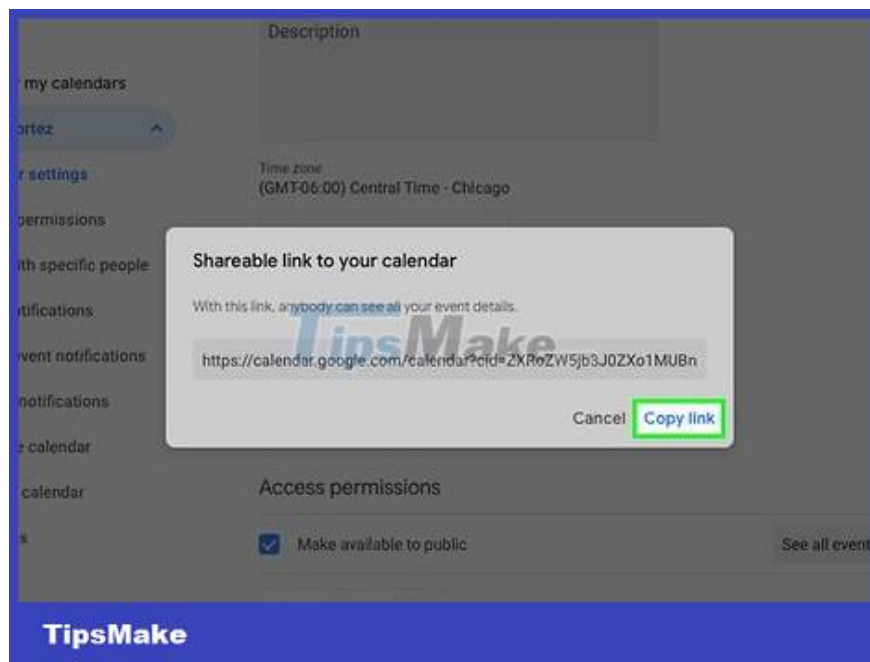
Description

r my calendars

ortez

r settings

permissions

ith specific people

tifications

vent notifications

notifications

calendar

calendar

s

Time zone
(GMT-06:00) Central Time - Chicago

Shareable link to your calendar

With this link, anybody can see all your event details.

TipsMake

https://calendar.google.com/calendar?cid=ZXRoZW5jb3J0ZXo1MUBn

Cancel Copy link

Access permissions

Make available to public

See all event

TipsMake